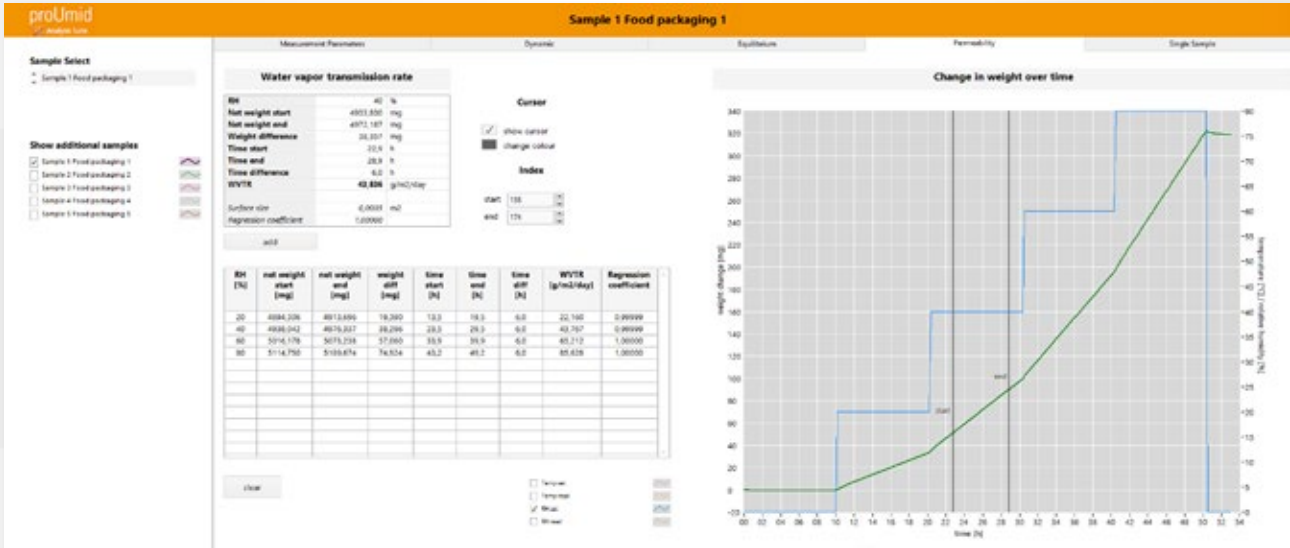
proUmid
Analysis Suite

Sample 1 Food packaging 1

Measurement Parameters | Dynamic | Equilibrium | Permeability | Single Sample

Sample Select
Sample 1 Food packaging 1

Show additional samples
Sample 1 Food packaging 1
Sample 2 Food packaging 2
Sample 3 Food packaging 3
Sample 4 Food packaging 4
Sample 5 Food packaging 5

Water vapor transmission rate

| | | |
|---|---|---|
| RH | 40 | % |
| Net weight start | 4933,830 | mg |
| Net weight end | 4972,187 | mg |
| Weight difference | 38,357 | mg |
| Time start | 22,9 | h |
| Time end | 28,9 | h |
| Time difference | 6,0 | h |
| WVTR | 43,806 | g/m2/day |
| Surface size | 0,0035 | m2 |
| Regression coefficient | 1,00000 | |

Cursor
show cursor
change colour

Index
start 138
end 174

add

| RH [%] | net weight start [mg] | net weight end [mg] | weight diff [mg] | time start [h] | time end [h] | time diff [h] | WVTR [g/m2/day] | Regression coefficient |
|---|---|---|---|---|---|---|---|---|
| 20 | 4894,306 | 4913,696 | 19,390 | 13,3 | 19,3 | 6,0 | 22,160 | 0,99999 |
| 40 | 4938,042 | 4976,337 | 38,296 | 23,3 | 29,3 | 6,0 | 43,767 | 0,99999 |
| 60 | 5016,176 | 5073,236 | 57,060 | 33,9 | 39,9 | 6,0 | 65,212 | 1,00000 |
| 80 | 5114,750 | 5189,674 | 74,924 | 43,2 | 49,2 | 6,0 | 85,628 | 1,00000 |

clear

Temp set
Temp real
RH set
RH real

Change in weight over time

weight change [mg]
temperature [°C] / relative humidity [%]
time [h]
start
end

340 320 300 280 260 240 220 200 180 160 140 120 100 80 60 40 20 0 -20
80 75 70 65 60 55 50 45 40 35 30 25 20 15 10 5 0
00 02 04 06 08 10 12 14 16 18 20 22 24 26 28 30 32 34 36 38 40 42 44 46 48 50 52 54